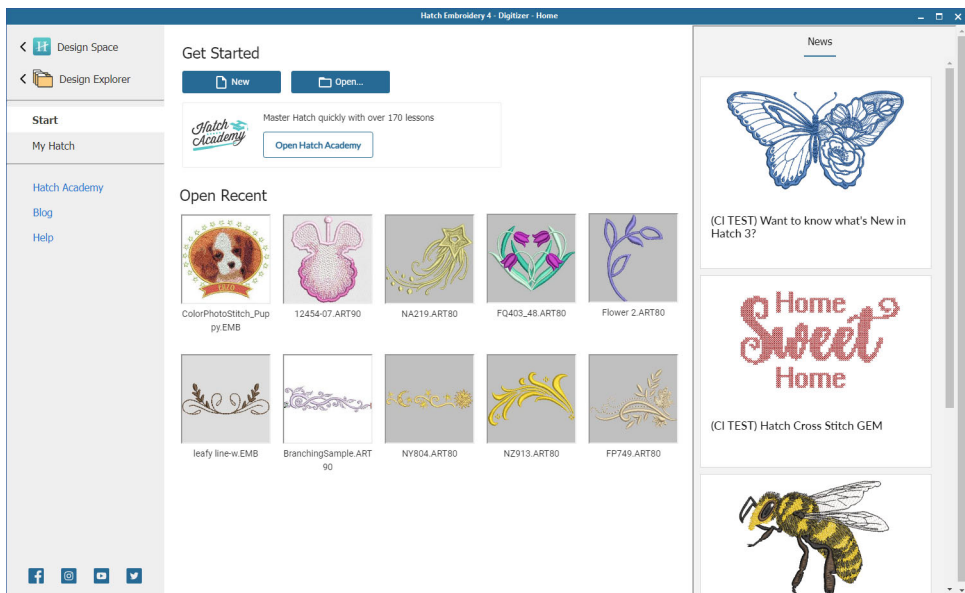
Hatch Embroidery 4 - Digitizer - Home

Design Space

Design Explorer

Start

My Hatch

Hatch Academy

Blog

Help

Get Started

New

Open...

Hatch Academy

Master Hatch quickly with over 170 lessons

Open Hatch Academy

Open Recent

1970

ColorPhotoStitch_Puppy.EMB

12454-07.ART90

NA219.ART80

FQ403_48.ART80

Flower 2.ART80

leafy line-w.EMB

BranchingSample.ART90

NY804.ART80

NZ913.ART80

FP749.ART80

News

(CI TEST) Want to know what's New in Hatch 3?

Home Sweet Home

(CI TEST) Hatch Cross Stitch GEM